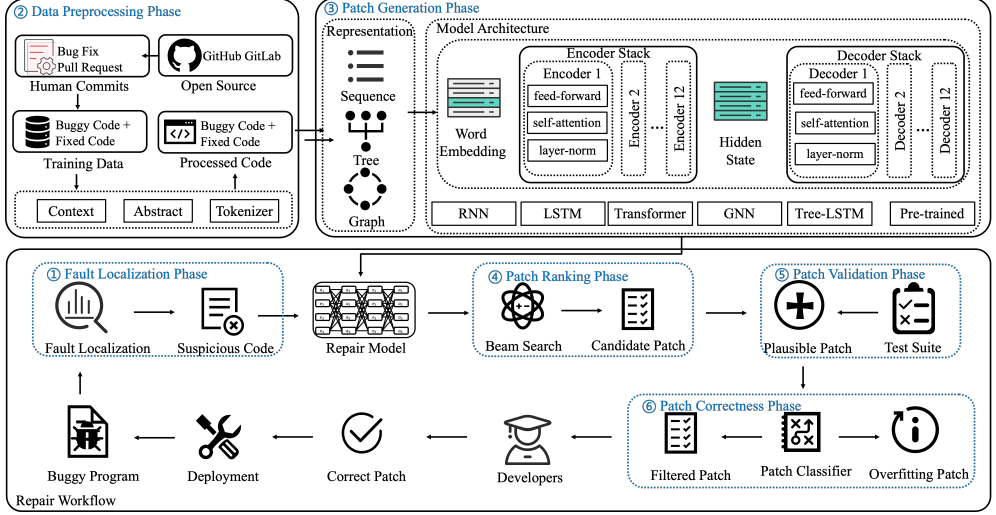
② Data Preprocessing Phase

Bug Fix
Pull Request
Human Commits

GitHub GitLab
Open Source

Buggy Code +
Fixed Code
Training Data

Buggy Code +
Fixed Code
Processed Code

Context
Abstract
Tokenizer

③ Patch Generation Phase

Representation
Sequence
Tree
Graph

Model Architecture

Word
Embedding

Encoder Stack
Encoder 1
feed-forward
self-attention
layer-norm
Encoder 2
...
Encoder 12

Hidden
State

Decoder Stack
Decoder 1
feed-forward
self-attention
layer-norm
Decoder 2
...
Decoder 12

RNN
LSTM
Transformer
GNN
Tree-LSTM
Pre-trained

① Fault Localization Phase
Fault Localization
Suspicious Code

Repair Model

④ Patch Ranking Phase
Beam Search
Candidate Patch

⑤ Patch Validation Phase
Plausible Patch
Test Suite

⑥ Patch Correctness Phase
Filtered Patch
Patch Classifier
Overfitting Patch

Developers
Correct Patch
Deployment
Buggy Program

Repair Workflow